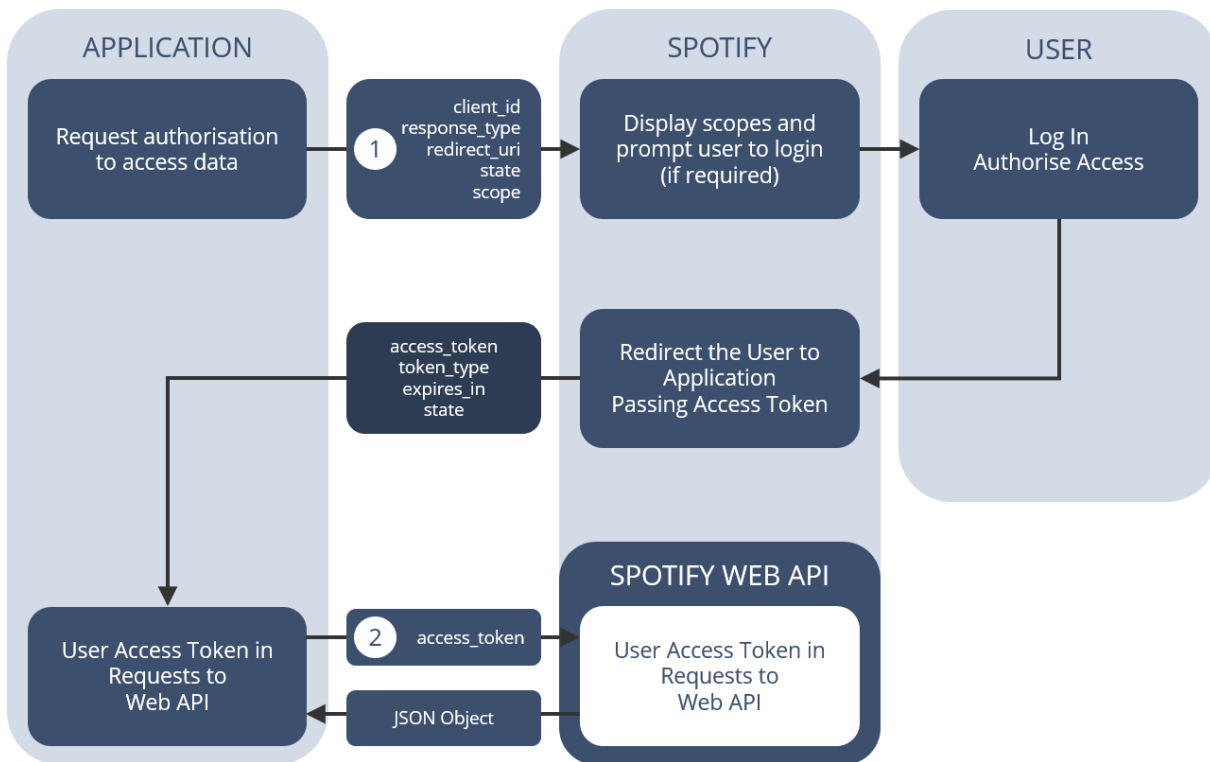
APPLICATION

SPOTIFY

USER

Request authorisation to access data

1

client_id
response_type
redirect_uri
state
scope

Display scopes and prompt user to login (if required)

Log In
Authorise Access

access_token
token_type
expires_in
state

Redirect the User to Application Passing Access Token

SPOTIFY WEB API

User Access Token in Requests to Web API

2

access_token

User Access Token in Requests to Web API

JSON Object